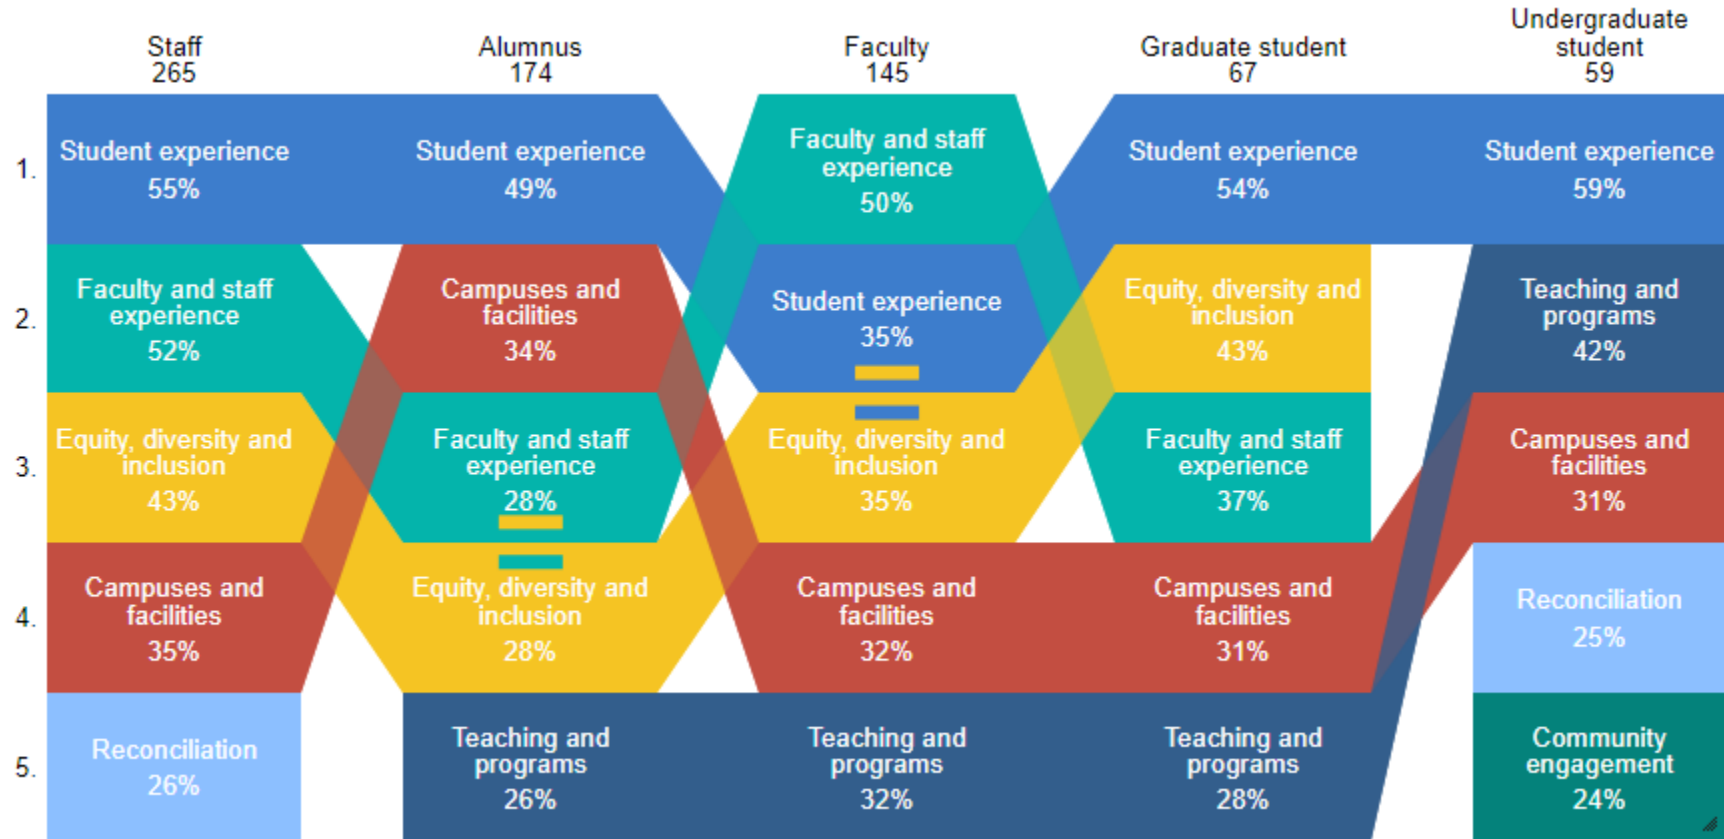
Staff
265

Alumnus
174

Faculty
145

Graduate student
67

Undergraduate student
59

1.
Student experience 55%
Student experience 49%
Faculty and staff experience 50%
Student experience 54%
Student experience 59%

2.
Faculty and staff experience 52%
Campuses and facilities 34%
Student experience 35%
Equity, diversity and inclusion 43%
Teaching and programs 42%

3.
Equity, diversity and inclusion 43%
Faculty and staff experience 28%
Equity, diversity and inclusion 35%
Faculty and staff experience 37%
Campuses and facilities 31%

4.
Campuses and facilities 35%
Equity, diversity and inclusion 28%
Campuses and facilities 32%
Campuses and facilities 31%
Reconciliation 25%

5.
Reconciliation 26%
Teaching and programs 26%
Teaching and programs 32%
Teaching and programs 28%
Community engagement 24%